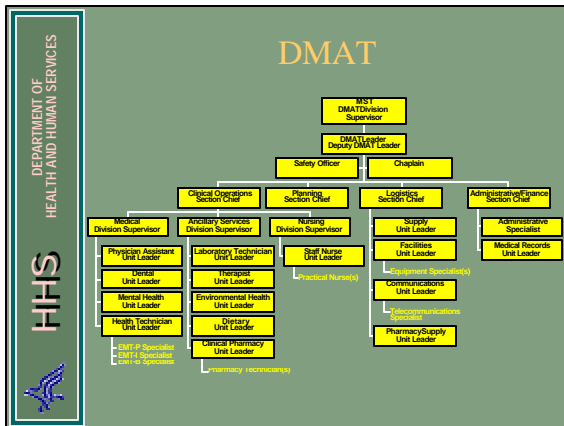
DEPARTMENT OF HEALTH AND HUMAN SERVICES

HHS

DMAT

MST
DMATDivision Supervisor

DMATLeader
Deputy DMAT Leader

Safety Officer

Chaplain

Clinical Operations Section Chief

Planning Section Chief

Logistics Section Chief

Administrative/Finance Section Chief

Medical Division Supervisor

Ancillary Services Division Supervisor

Nursing Division Supervisor

Supply Unit Leader

Administrative Specialist

Physician Assistant Unit Leader

Dental Unit Leader

Mental Health Unit Leader

Health Technician Unit Leader

EMT-P Specialist
EMT-I Specialist
EMT-B Specialist

Laboratory Technician Unit Leader

Therapist Unit Leader

Environmental Health Unit Leader

Dietary Unit Leader

Clinical Pharmacy Unit Leader

Pharmacy Technician(s)

Staff Nurse Unit Leader

Practical Nurse(s)

Facilities Unit Leader

Equipment Specialist(s)

Communications Unit Leader

Telecommunications Specialist

PharmacySupply Unit Leader

Medical Records Unit Leader